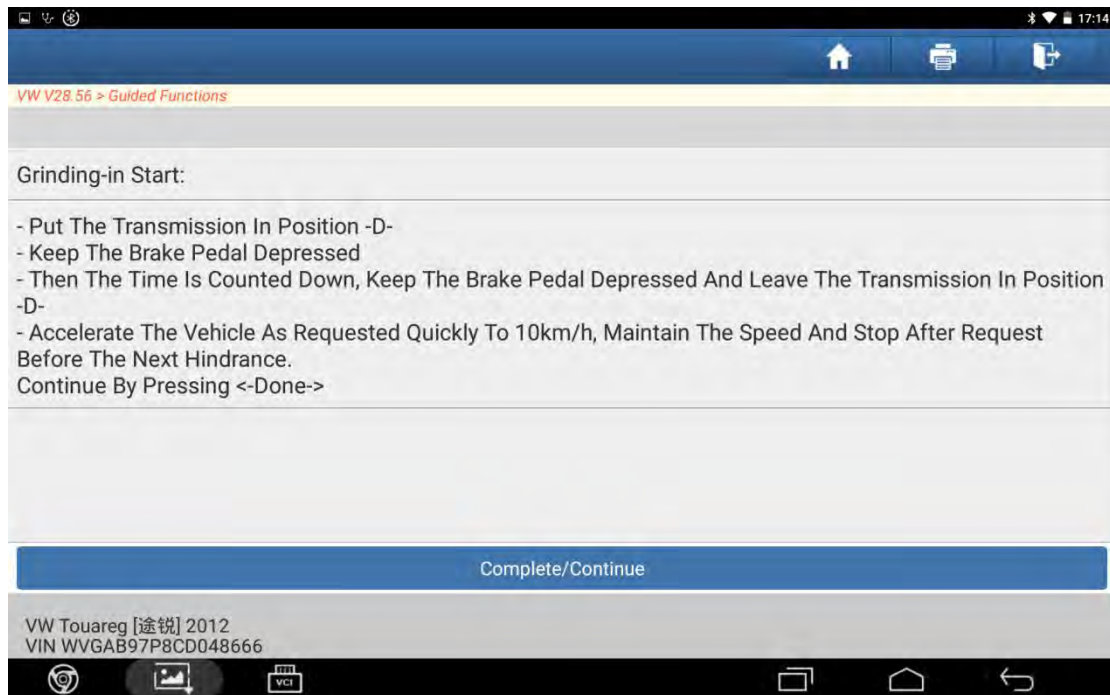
17:14

VW V28.56 > Guided Functions

Grinding-in Start:

- Put The Transmission In Position -D-
- Keep The Brake Pedal Depressed
- Then The Time Is Counted Down, Keep The Brake Pedal Depressed And Leave The Transmission In Position -D-
- Accelerate The Vehicle As Requested Quickly To 10km/h, Maintain The Speed And Stop After Request Before The Next Hindrance.
Continue By Pressing <-Done->

Complete/Continue

VW Touareg [途锐] 2012
VIN WVGAB97P8CD048666

VCI